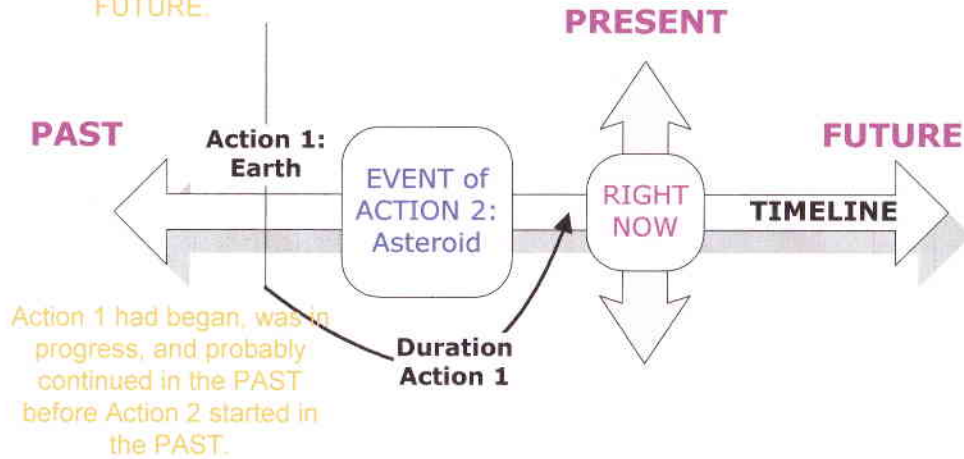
FUTURE.

PRESENT

PAST

Action 1: Earth

EVENT of ACTION 2: Asteroid

RIGHT NOW

FUTURE

TIMELINE

Action 1 had began, was in progress, and probably continued in the PAST before Action 2 started in the PAST.

Duration Action 1